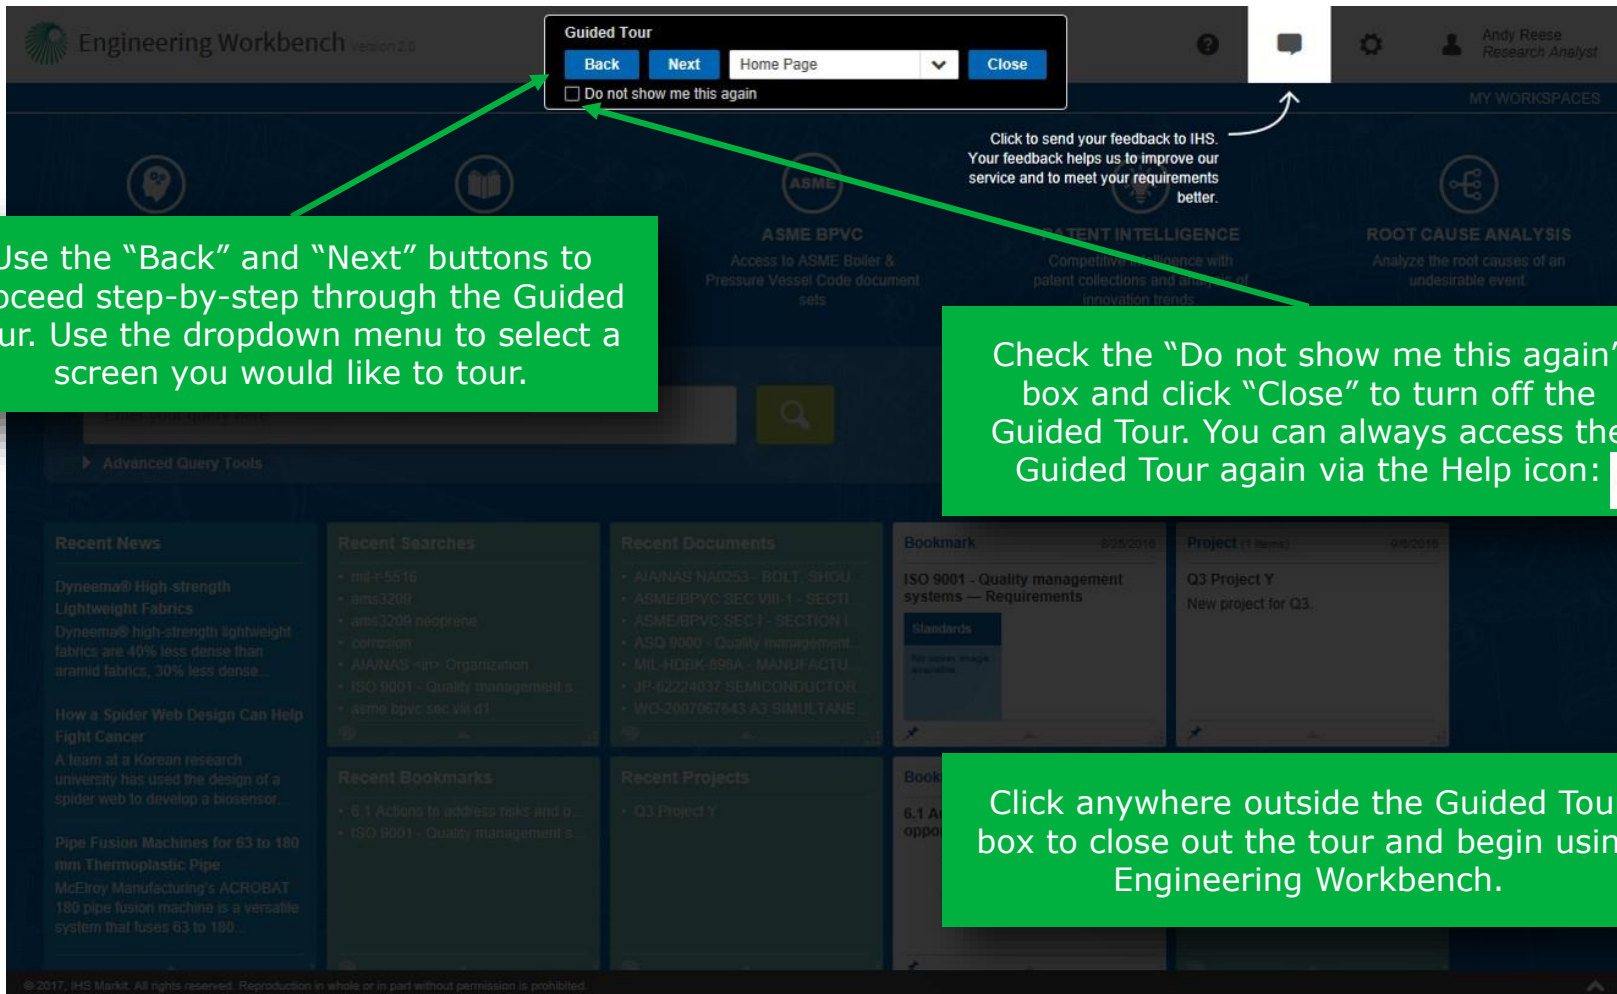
Engineering Workbench Version 2.0

Guided Tour

Back Next Home Page Close

Do not show me this again

Andy Reese
Research Analyst

MY WORKSPACES

Click to send your feedback to IHS. Your feedback helps us to improve our service and to meet your requirements better.

Use the “Back” and “Next” buttons to oceed step-by-step through the Guided ur. Use the dropdown menu to select a screen you would like to tour.

ASME BPVC
Access to ASME Boiler & Pressure Vessel Code document sets

PATENT INTELLIGENCE
Competitive intelligence with patent collections and analysis of innovation trends

ROOT CAUSE ANALYSIS
Analyze the root causes of an undesirable event.

Check the “Do not show me this again” box and click “Close” to turn off the Guided Tour. You can always access the Guided Tour again via the Help icon:

Advanced Query Tools

Recent News

Dyneema® High-strength Lightweight Fabrics
Dyneema® high-strength lightweight fabrics are 40% less dense than aramid fabrics, 30% less dense...

How a Spider Web Design Can Help Fight Cancer
A team at a Korean research university has used the design of a spider web to develop a biosensor...

Pipe Fusion Machines for 63 to 180 mm Thermoplastic Pipe
McElroy Manufacturing's ACROBAT 180 pipe fusion machine is a versatile system that fuses 63 to 180...

Recent Searches
mil-r-5516
ams3209
ams3209 neoprene
corrosion
AIA/NAS <in> Organization
ISO 9001 - Quality management s...
asme bpvc sec viii d1

Recent Documents
AIA/NAS NA0253 - BOLT, SHOU...
ASME/BPVC SEC VIII-1 - SECTI...
ASME/BPVC SEC I - SECTION I...
ASQ 9000 - Quality management...
MIL-HDBK-898A - MANUFACTU...
JP-62224037 SEMICONDUCTOR...
WO-2007067643 A3 SIMULTANE...

Bookmark 8/25/2016
ISO 9001 - Quality management systems — Requirements
Standards

Project (1 items) 9/6/2016
Q3 Project Y
New project for Q3.

Recent Bookmarks
6.1 Actions to address risks and o...
ISO 9001 - Quality management s...

Recent Projects
Q3 Project Y

Book
6.1 A
oppo

Click anywhere outside the Guided Tou box to close out the tour and begin usin Engineering Workbench.

© 2017, IHS Markit. All rights reserved. Reproduction in whole or in part without permission is prohibited.